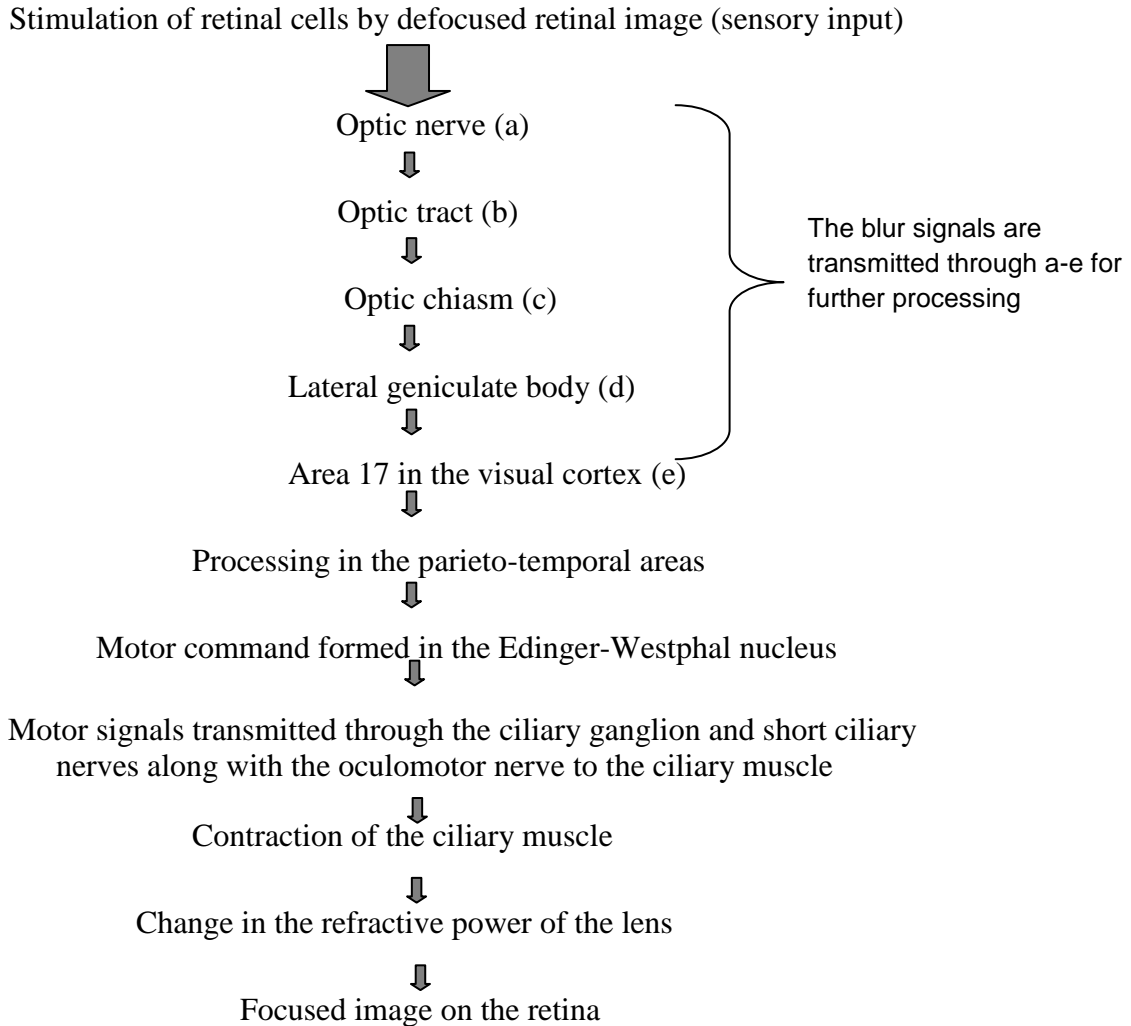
Stimulation of retinal cells by defocused retinal image (sensory input)

Optic nerve (a)

Optic tract (b)

Optic chiasm (c)

Lateral geniculate body (d)

Area 17 in the visual cortex (e)

The blur signals are transmitted through a-e for further processing

Processing in the parieto-temporal areas

Motor command formed in the Edinger-Westphal nucleus

Motor signals transmitted through the ciliary ganglion and short ciliary nerves along with the oculomotor nerve to the ciliary muscle

Contraction of the ciliary muscle

Change in the refractive power of the lens

Focused image on the retina